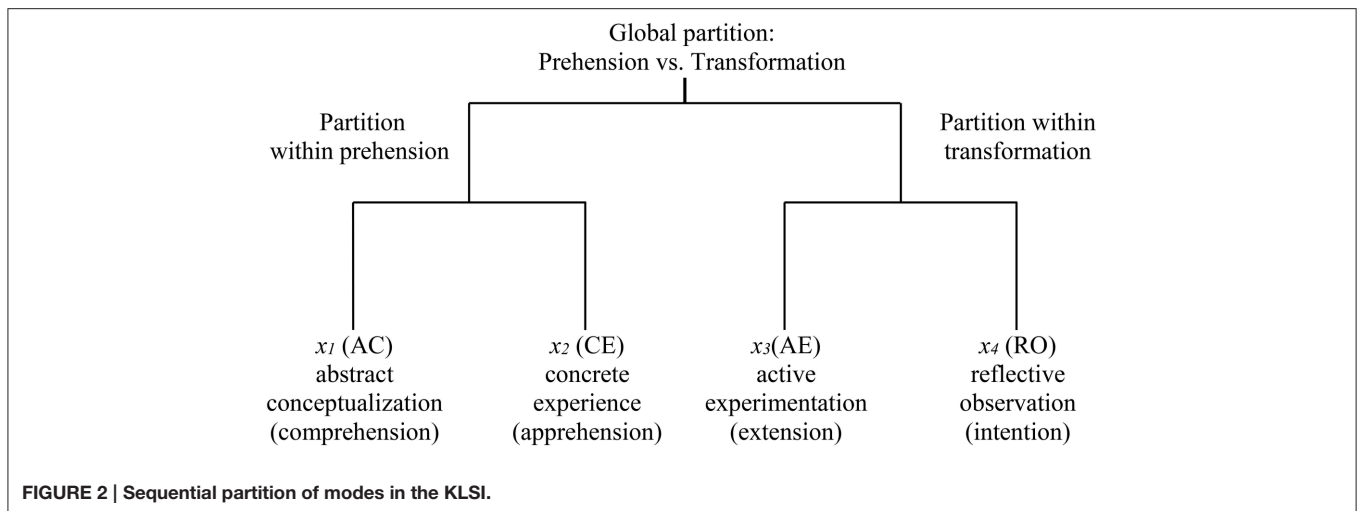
Global partition:
Prehension vs. Transformation

Partition within prehension

Partition within transformation

$x_1$ (AC) abstract conceptualization (comprehension)

$x_2$ (CE) concrete experience (apprehension)

$x_3$(AE) active experimentation (extension)

$x_4$ (RO) reflective observation (intention)

FIGURE 2 | Sequential partition of modes in the KLSI.